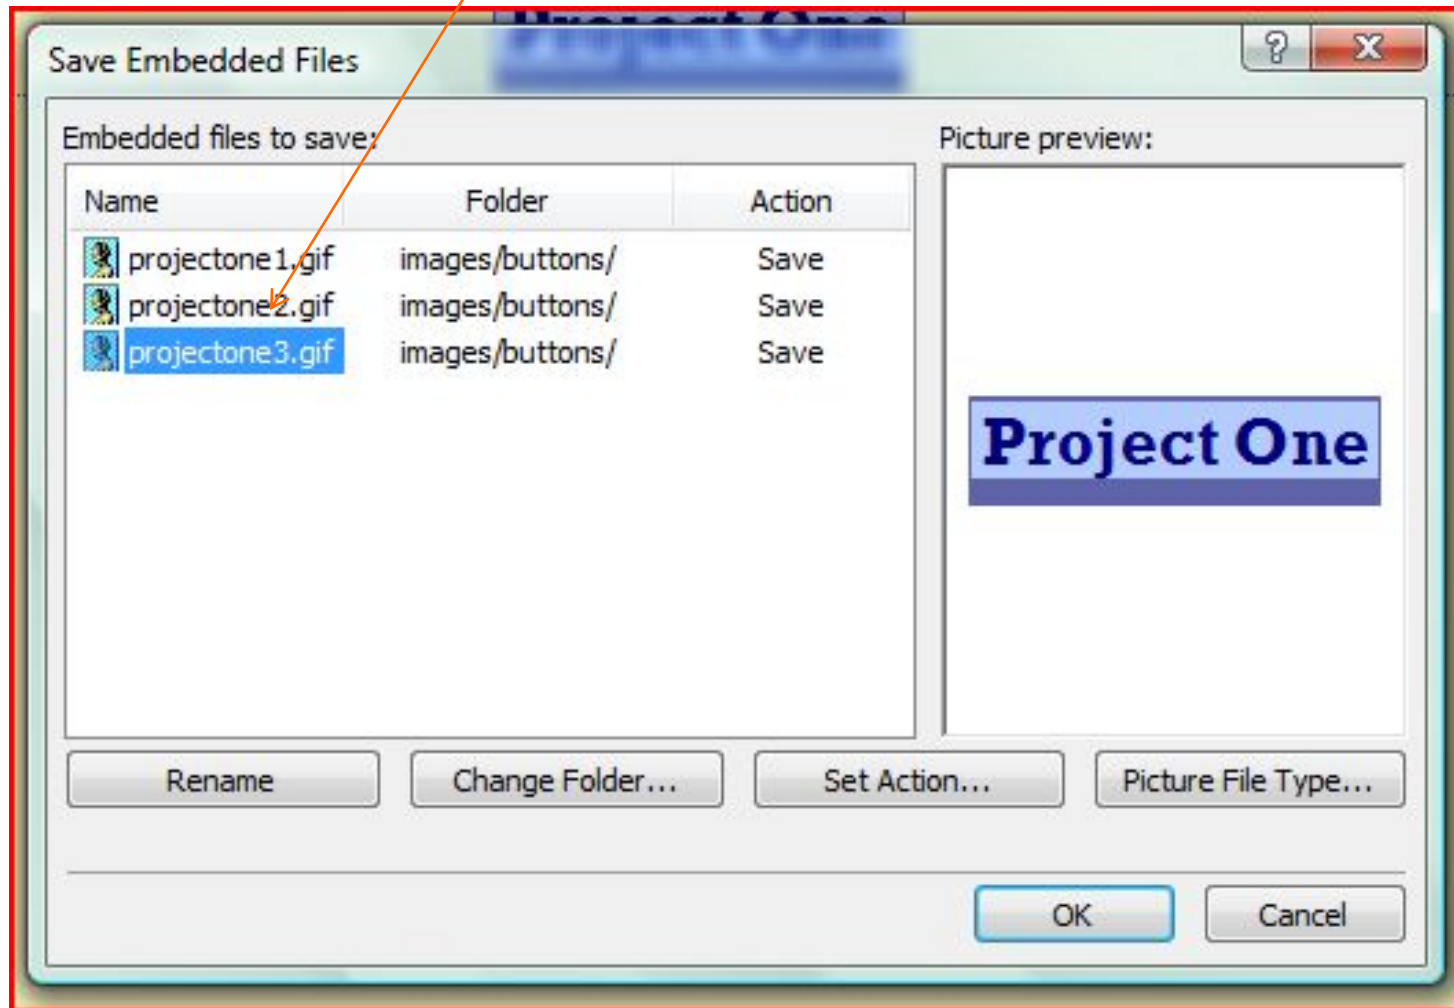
Save Embedded Files

?

X

Embedded files to save:

| Name | Folder | Action |
|---|---|---|
| projectone1.gif | images/buttons/ | Save |
| projectone2.gif | images/buttons/ | Save |
| projectone3.gif | images/buttons/ | Save |

Picture preview:

Project One

Rename

Change Folder...

Set Action...

Picture File Type...

OK

Cancel